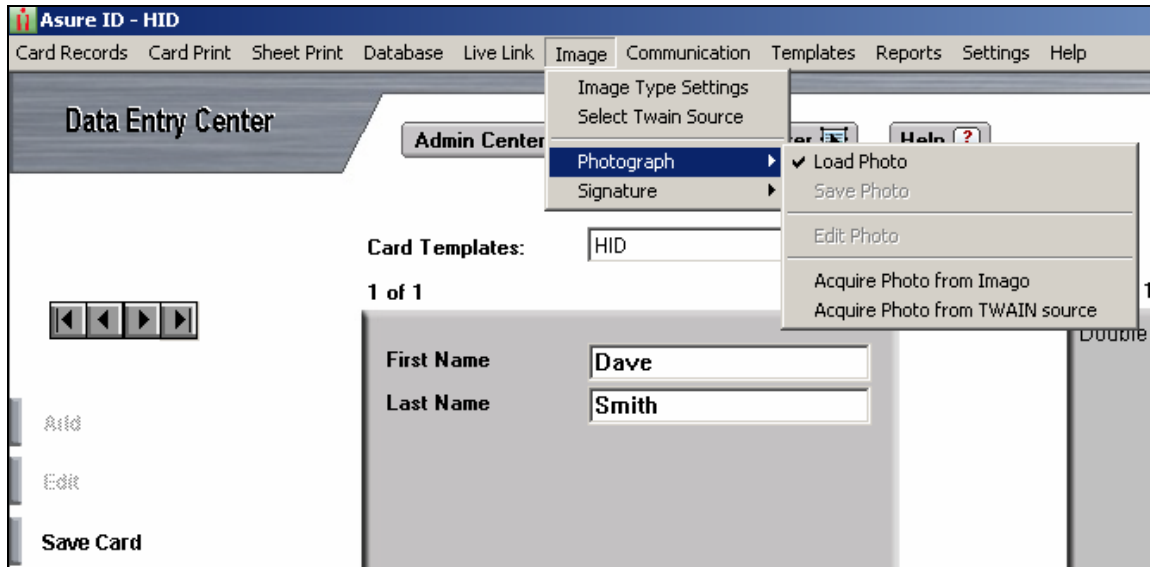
Asure ID - HID

Card Records Card Print Sheet Print Database Live Link Image Communication Templates Reports Settings Help

Image Type Settings
Select Twain Source
Photograph
Signature

Load Photo
Save Photo
Edit Photo
Acquire Photo from Imago
Acquire Photo from TWAIN source

Data Entry Center

Admin Center

Help ?

Card Templates: HID

1 of 1

1

First Name Dave
Last Name Smith

Double

Add
Edit
Save Card